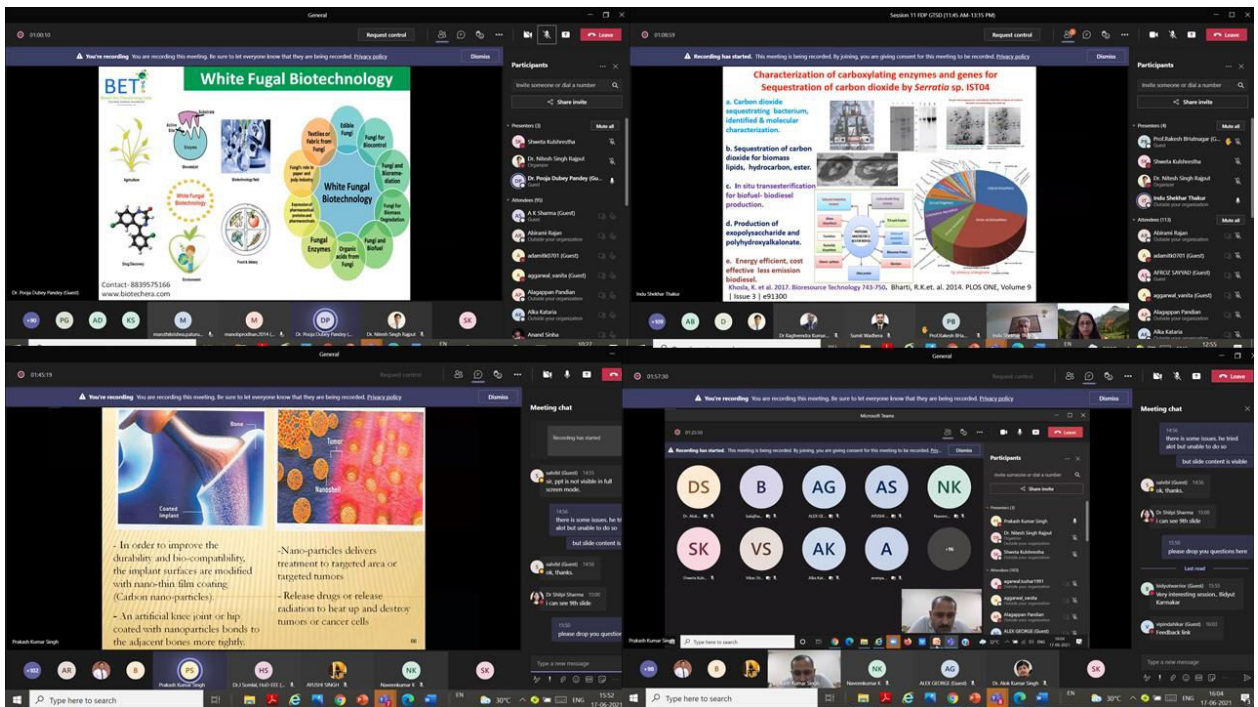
General

01:00:10

Request control

Leave

You're recording You are recording this meeting. Be sure to let everyone know that they are being recorded. Privacy policy

Dismiss

BET

White Fugal Biotechnology

Agriculture

Enzyme

Bioreactor

Biotechnology field

Drug Discovery

White Fungal Biotechnology

Food & dietary

Environment

Textiles or Fabric from Fungi

Edible Fungi

Fungi for Biocontrol

Fungi and Bioremediation

Fungi for Biomass Degradation

Fungi and Biofuel

Organic acids from Fungi

Fungal Enzymes

Fungal Enzymes

White Fungal Biotechnology

Contact - 8839575166

www.biotechera.com

Dr. Pooja Dubey Pandey (Guest)

Participants

Invite someone or dial a number

Share invite

Presenters (3)

Mute all

Shweta Kulshrestha

Dr. Nitesh Singh Rajput

Organizer

Dr. Pooja Dubey Pandey (Gu...

Guest

Attendees (95)

A K Sharma (Guest)

Guest

Abirami Rajan

Outside your organization

adamit60701 (Guest)

aggarwal_vanita (Guest)

Alagappan Pandian

Outside your organization

Alka Kataria

Outside your organization

Anand Sinha

+90

PG

AD

KS

M

M

DP

Dr. Pooja Dubey Pandey (...

Dr. Nitesh Singh Rajput

SK

Session 11 FDP GTSD (11:45 AM-13:15 PM)

01:08:59

Request control

Leave

Recording has started. This meeting is being recorded. By joining, you are giving consent for this meeting to be recorded. Privacy policy

Dismiss

Characterization of carboxylating enzymes and genes for Sequestration of carbon dioxide by Serratia sp. IST04

a. Carbon dioxide sequestrating bacterium, identified & molecular characterization.

b. Sequestration of carbon dioxide for biomass lipids, hydrocarbon, ester.

c. In situ transesterification for biofuel- biodiesel production.

d. Production of exopolysaccharide and polyhydroxyalkalonate.

e. Energy efficient, cost effective less emission biodiesel.

Khosla, K. et al. 2017. Bioresource Technology 743-750. Bharti, R.K.et. al. 2014. PLOS ONE, Volume 9 | Issue 3 | e91300

Indu Shekhar Thakur

Participants

Invite someone or dial a number

Share invite

Presenters (4)

Mute all

Prof.Rakesh Bhatnagar (G...

Guest

Shweta Kulshrestha

Dr. Nitesh Singh Rajput

Organizer

Indu Shekhar Thakur

Outside your organization

Attendees (113)

Mute all

Abirami Rajan

Outside your organization

adamit60701 (Guest)

AFROZ SAYYAD (Guest)

aggarwal_vanita (Guest)

Alagappan Pandian

Outside your organization

Alka Kataria

+109

AB

D

Dr Raghvendra Kumar...

Sumit Wadhera

PB

Prof.Rakesh Bha...

Indu Shekhar...

12:55

General

01:45:19

Request control

You're recording You are recording this meeting. Be sure to let everyone know that they are being recorded. Privacy policy

Dismiss

Bone

Coated implant

Tumor

Nanoshell

- In order to improve the durability and bio-compatibility, the implant surfaces are modified with nano-thin film coating (Carbon nano-particles).

- An artificial knee joint or hip coated with nanoparticles bonds to the adjacent bones more tightly.

-Nano-particles delivers treatment to targeted area or targeted tumors

- Release drugs or release radiation to heat up and destroy tumors or cancer cells

66

Prakash Kumar Singh

Meeting chat

Recording has started.

sahillsl (Guest) 14:55

sir, ppt is not visible in full screen mode.

14:56

there is some issues. he tried alot but unable to do so

but slide content is

sahillsl (Guest) 14:56

ok, thanks.

Dr Shilpi Sharma 15:00

I can see 9th slide

15:50

please drop you question

Type a new message

+102

AR

B

PS

Prakash Kumar Singh

HS

ANUSHA SINGH

NK

Naveenkumar K

SK

Type here to search

EN

30°C

ENG

15:52

17-06-2021

General

01:57:30

Request control

Leave

You're recording You are recording this meeting. Be sure to let everyone know that they are being recorded. Privacy policy

Dismiss

Microsoft Teams

01:55:50

Leave

Recording has started. This meeting is being recorded. By joining, you are giving consent for this meeting to be recorded. Pri...

Dismiss

DS

B

AG

AS

NK

SK

VS

AK

A

+96

Participants

Invite someone or dial a number

Share invite

Presenters (3)

Prakash Kumar Singh

Dr. Nitesh Singh Rajput

Organizer

Shweta Kulshrestha

Attendees (103)

agarwal.tushar1991

Outside your organization

aggarwal_vanita

Alagappan Pandian

ALEX GEORGE (Guest)

Prakash Kumar Singh

Type here to search

Meeting chat

14:56

there is some issues. he tried alot but unable to do so

but slide content is visible

sahillsl (Guest) 14:56

ok, thanks.

Dr Shilpi Sharma 15:00

I can see 9th slide

15:50

please drop you questions here

Last read

kntyotwarrior (Guest) 15:53

Very interesting session.. Bidyut Karmakar

vipindahikar (Guest) 16:03

Feedback link

Type a new message

+98

B

NK

Naveenkumar K

AG

ALEX GEORGE (Guest)

Dr. Alok Kumar Singh

SK

Type here to search

EN

30°C

ENG

16:04

17-06-2021